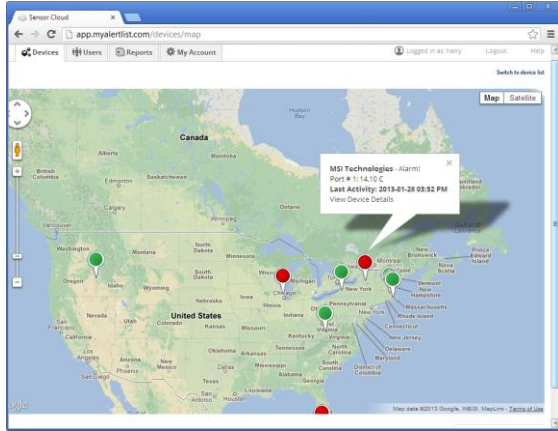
Sensor Cloud

app.myalertlist.com/devices/map

Devices | Users | Reports | My Account

Logged in as: harry | Logout | Help

Switch to device list

Map | Satellite

MSI Technologies - Alarm!
Port # 1: 14.10 C
Last Activity: 2013-01-28 03:52 PM
View Device Details

Hudson Bay
Canada
Alberta
British Columbia
Edmonton
Saskatchewan
Manitoba
Ontario
Quebec
Newfoundland and Labrador
Gulf of St Lawrence
New Brunswick
Prince Edward Island
Nova Scotia
Washington
Oregon
Idaho
Montana
North Dakota
South Dakota
Minnesota
Wisconsin
Michigan
Wyoming
Nebraska
Iowa
Chicago
Toronto
Montreal
Ottawa
Maine
Vermont
New Hampshire
New York
Massachusetts
Rhode Island
Connecticut
Pennsylvania
New Jersey
Ohio
Indiana
Illinois
Delaware
Maryland
District of Columbia
Virginia
West Virginia
Nevada
Utah
Colorado
United States
Kansas
Missouri
Kentucky
Tennessee
North Carolina
South Carolina
San Francisco
California
Las Vegas
Los Angeles
San Diego
Arizona
New Mexico
Phoenix
Oklahoma
Arkansas
Texas
Dallas
Mississippi
Alabama
Georgia
Louisiana
Houston
Florida

Map data ©2013 Google, INEGI, MapLink - Terms of Use